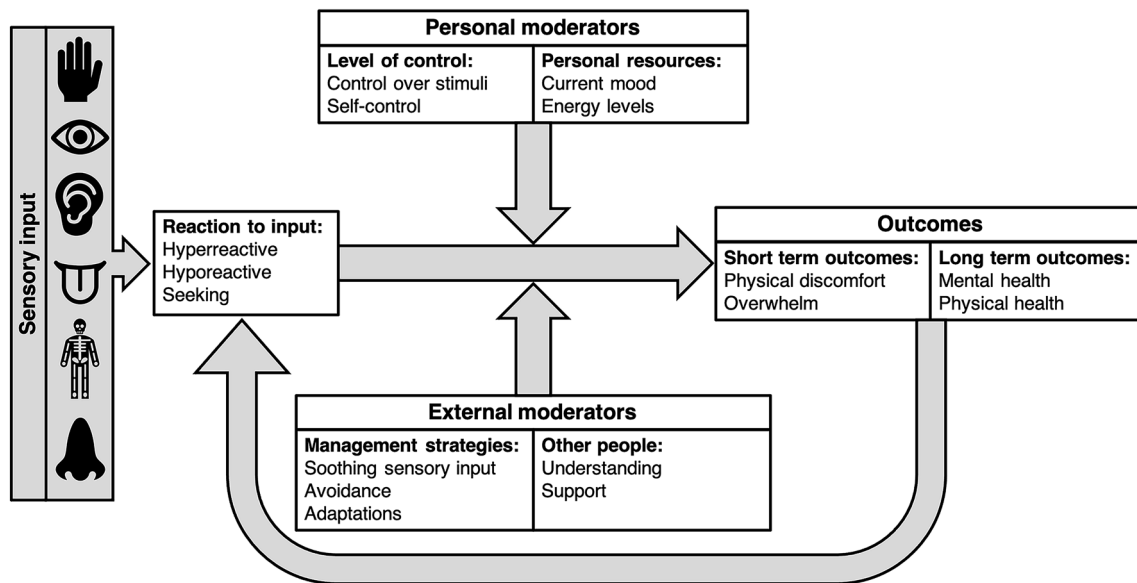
Sensory input

Personal moderators

Level of control:
Control over stimuli
Self-control

Personal resources:
Current mood
Energy levels

Reaction to input:
Hyperreactive
Hyporeactive
Seeking

Outcomes

Short term outcomes:
Physical discomfort
Overwhelm

Long term outcomes:
Mental health
Physical health

External moderators

Management strategies:
Soothing sensory input
Avoidance
Adaptations

Other people:
Understanding
Support